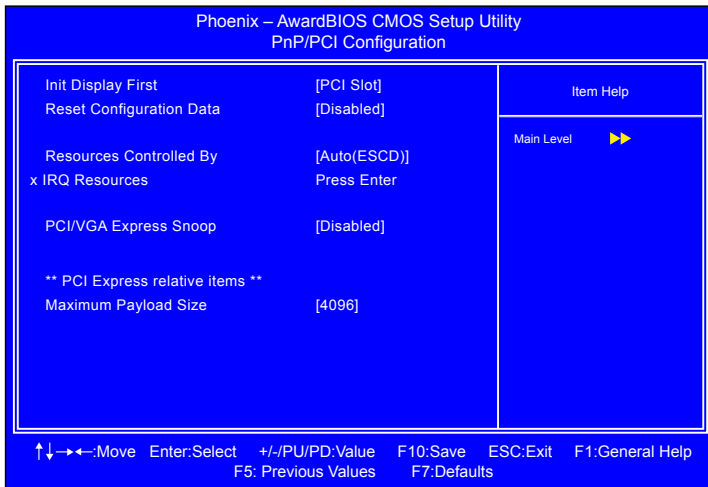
Phoenix – AwardBIOS CMOS Setup Utility
PnP/PCI Configuration

| | |
|---|---|
| Init Display First | [PCI Slot] |
| Reset Configuration Data | [Disabled] |
| Resources Controlled By | [Auto(ESCD)] |
| x IRQ Resources | Press Enter |
| PCI/VGA Express Snoop | [Disabled] |
| ** PCI Express relative items ** | |
| Maximum Payload Size | [4096] |

Item Help

Main Level ▶▶

↑↓→←:Move Enter:Select +/-/PU/PD:Value F10:Save ESC:Exit F1:General Help
F5: Previous Values F7:Defaults